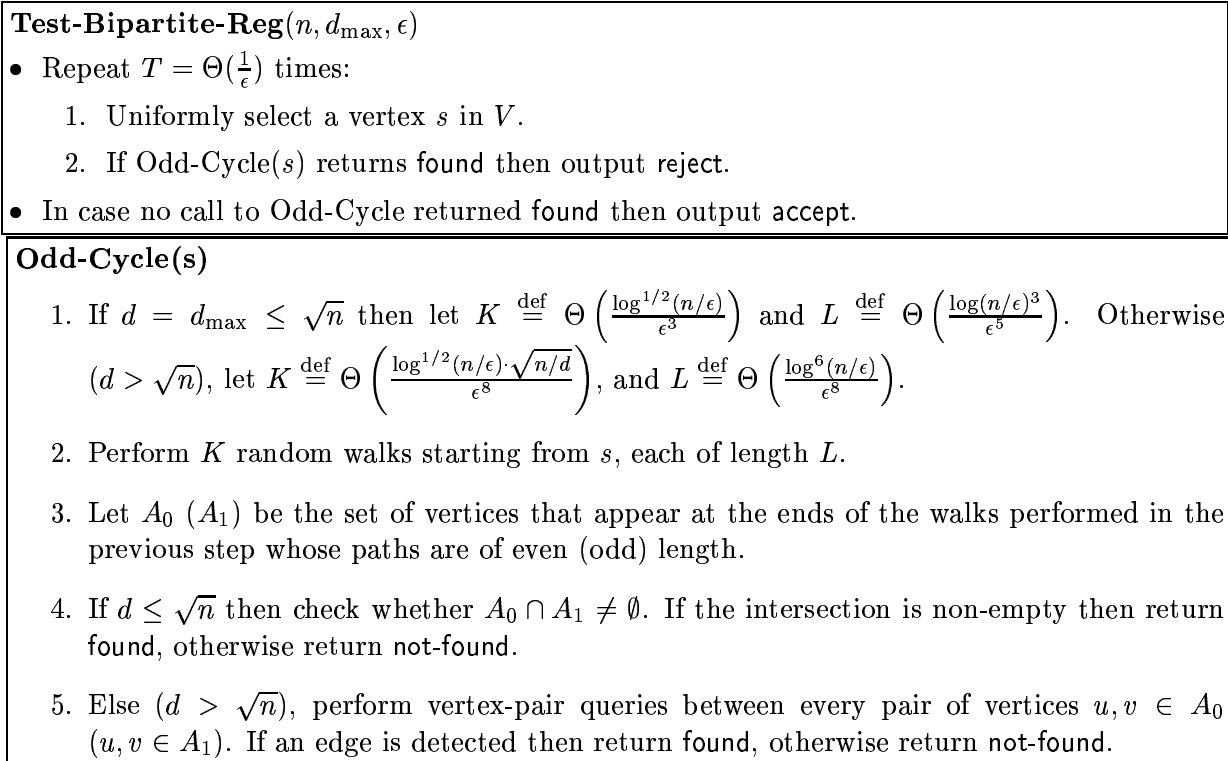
**Test-Bipartite-Reg**$(n, d_{\max}, \epsilon)$

- Repeat $T = \Theta(\frac{1}{\epsilon})$ times:
  1. Uniformly select a vertex $s$ in $V$.
  2. If Odd-Cycle$(s)$ returns found then output reject.
- In case no call to Odd-Cycle returned found then output accept.

**Odd-Cycle(s)**

1. If $d = d_{\max} \leq \sqrt{n}$ then let $K \stackrel{\text{def}}{=} \Theta\left(\frac{\log^{1/2}(n/\epsilon)}{\epsilon^3}\right)$ and $L \stackrel{\text{def}}{=} \Theta\left(\frac{\log(n/\epsilon)^3}{\epsilon^5}\right)$. Otherwise $(d > \sqrt{n})$, let $K \stackrel{\text{def}}{=} \Theta\left(\frac{\log^{1/2}(n/\epsilon)\cdot\sqrt{n/d}}{\epsilon^8}\right)$, and $L \stackrel{\text{def}}{=} \Theta\left(\frac{\log^6(n/\epsilon)}{\epsilon^8}\right)$.

2. Perform $K$ random walks starting from $s$, each of length $L$.

3. Let $A_0$ $(A_1)$ be the set of vertices that appear at the ends of the walks performed in the previous step whose paths are of even (odd) length.

4. If $d \leq \sqrt{n}$ then check whether $A_0 \cap A_1 \neq \emptyset$. If the intersection is non-empty then return found, otherwise return not-found.

5. Else $(d > \sqrt{n})$, perform vertex-pair queries between every pair of vertices $u, v \in A_0$ $(u, v \in A_1)$. If an edge is detected then return found, otherwise return not-found.